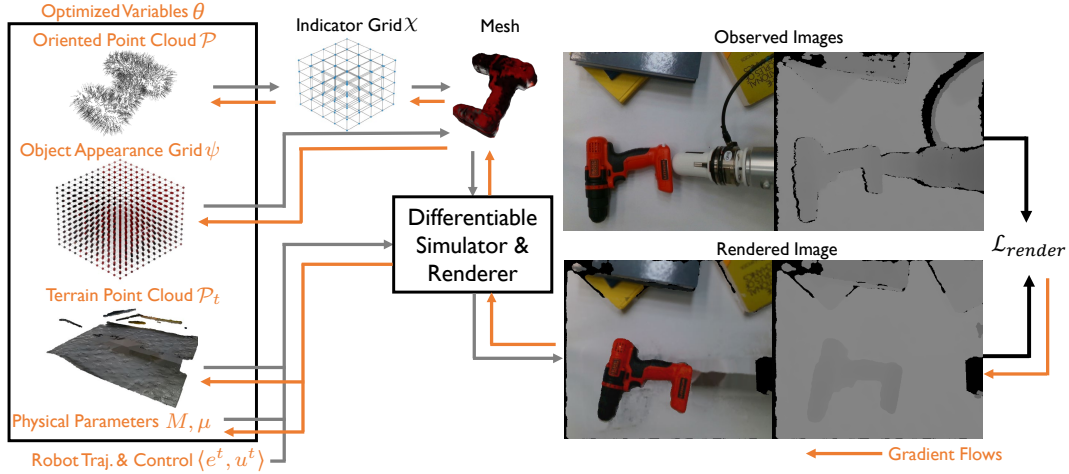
Optimized Variables $\theta$

Oriented Point Cloud $\mathcal{P}$

Object Appearance Grid $\psi$

Terrain Point Cloud $\mathcal{P}_t$

Physical Parameters $M, \mu$

Robot Traj. & Control $\langle e^t, u^t \rangle$

Indicator Grid $\mathcal{X}$

Mesh

Differentiable Simulator & Renderer

Observed Images

Rendered Image

$\mathcal{L}_{render}$

Gradient Flows